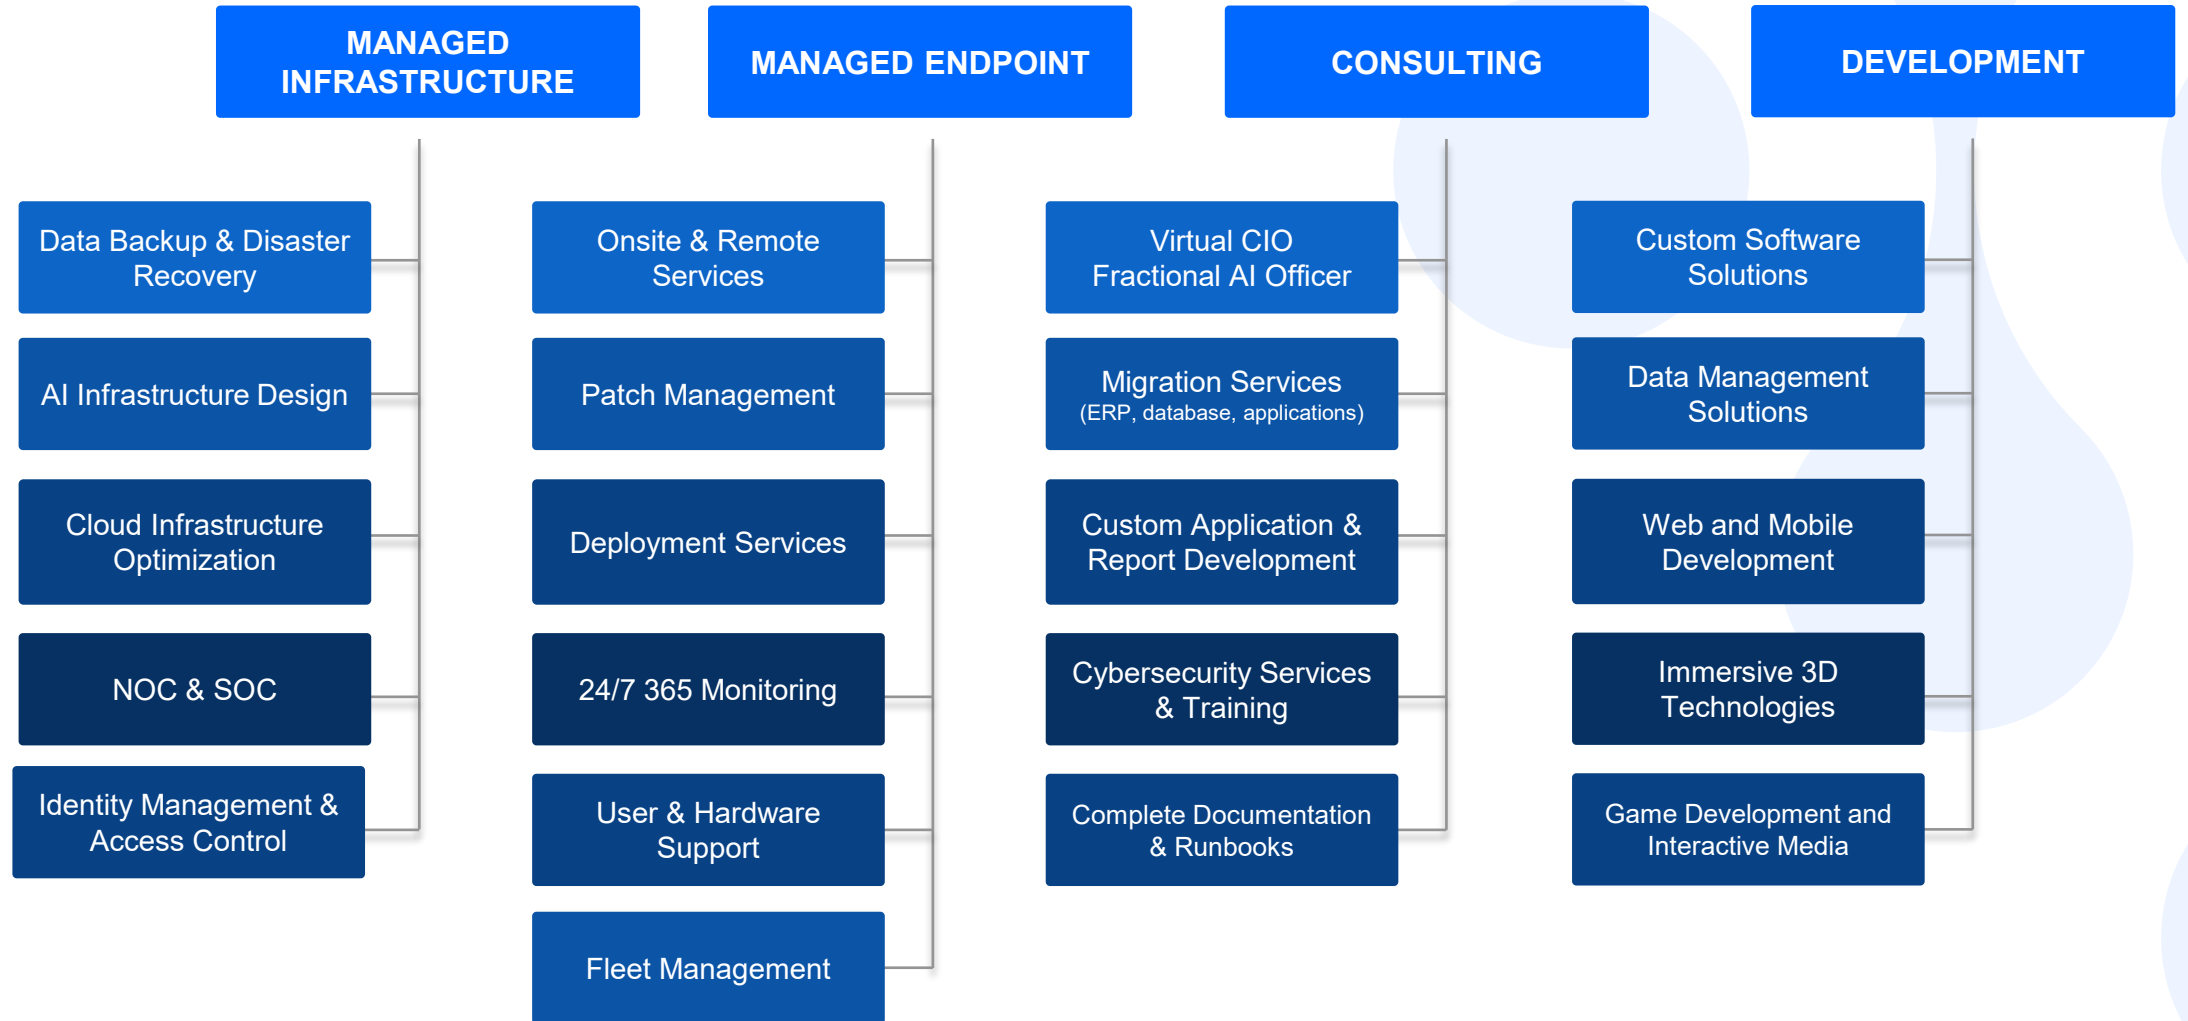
MANAGED INFRASTRUCTURE

Data Backup & Disaster Recovery

AI Infrastructure Design

Cloud Infrastructure Optimization

NOC & SOC

Identity Management & Access Control

MANAGED ENDPOINT

Onsite & Remote Services

Patch Management

Deployment Services

24/7 365 Monitoring

User & Hardware Support

Fleet Management

CONSULTING

Virtual CIO Fractional AI Officer

Migration Services (ERP, database, applications)

Custom Application & Report Development

Cybersecurity Services & Training

Complete Documentation & Runbooks

DEVELOPMENT

Custom Software Solutions

Data Management Solutions

Web and Mobile Development

Immersive 3D Technologies

Game Development and Interactive Media